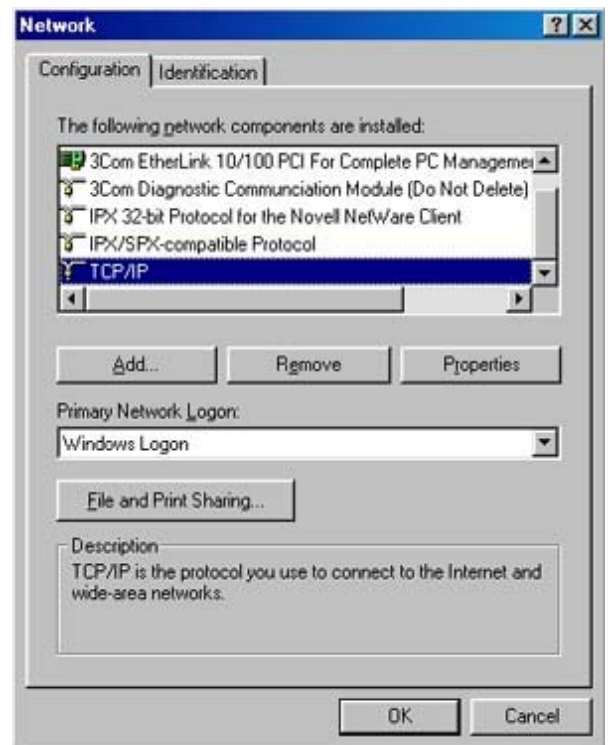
Network

?

Configuration

Identification

The following network components are installed:

3Com EtherLink 10/100 PCI For Complete PC Managemen

3Com Diagnostic Communciation Module (Do Not Delete)

IPX 32-bit Protocol for the Novell NetWare Client

IPX/SPX-compatible Protocol

TCP/IP

Add...

Remove

Properties

Primary Network Logon:

Windows Logon

File and Print Sharing...

Description

TCP/IP is the protocol you use to connect to the Internet and wide-area networks.

OK

Cancel